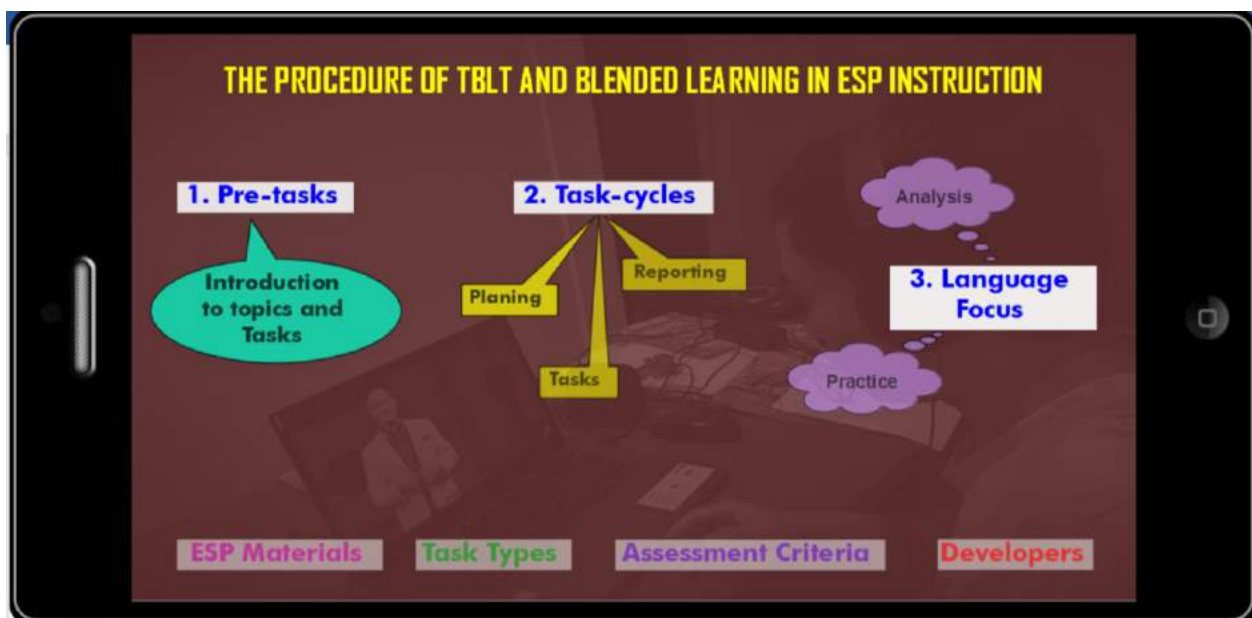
THE PROCEDURE OF TBLT AND BLENDED LEARNING IN ESP INSTRUCTION

1. Pre-tasks

Introduction to topics and Tasks

2. Task-cycles

Planing

Reporting

Tasks

Analysis

3. Language Focus

Practice

ESP Materials

Task Types

Assessment Criteria

Developers